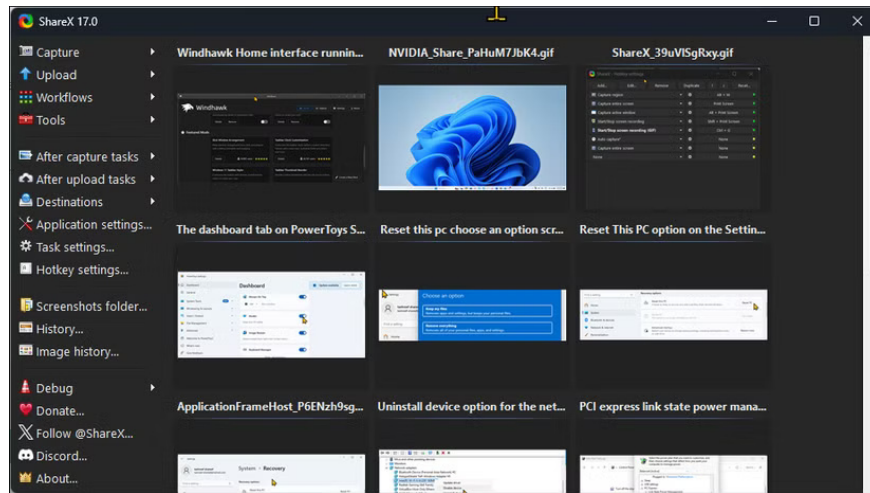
ShareX 17.0

Capture
Upload
Workflows
Tools
After capture tasks
After upload tasks
Destinations
Application settings...
Task settings...
Hotkey settings...
Screenshots folder...
History...
Image history...
Debug
Donate...
Follow @ShareX...
Discord...
About...

Windhawk Home interface runnin...
NVIDIA_Share_PaHuM7JbK4.gif
ShareX_39uVISgRxy.gif
The dashboard tab on PowerToys S...
Reset this pc choose an option scr...
Reset This PC option on the Settin...
ApplicationFrameHost_P6ENzh9sg...
Uninstall device option for the net...
PCI express link state power mana...

Windhawk
Dashboard
Choose an option
Keep my files
Remove everything
System > Recovery